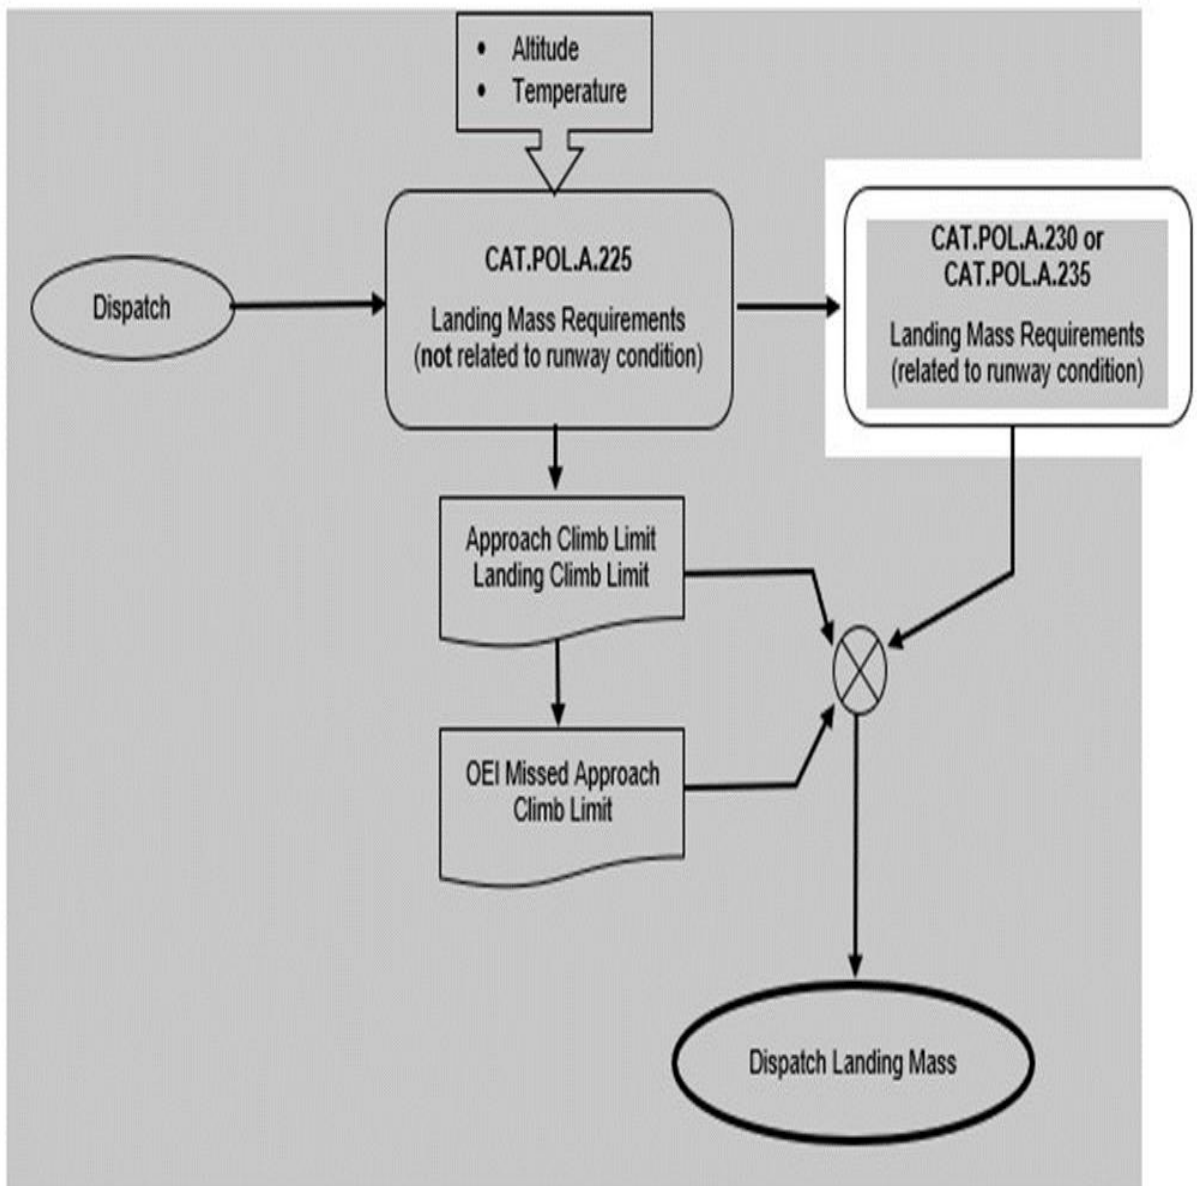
- Altitude
- Temperature

Dispatch

CAT.POL.A.225

Landing Mass Requirements (not related to runway condition)

CAT.POL.A.230 or CAT.POL.A.235

Landing Mass Requirements (related to runway condition)

Approach Climb Limit
Landing Climb Limit

OEI Missed Approach Climb Limit

Dispatch Landing Mass